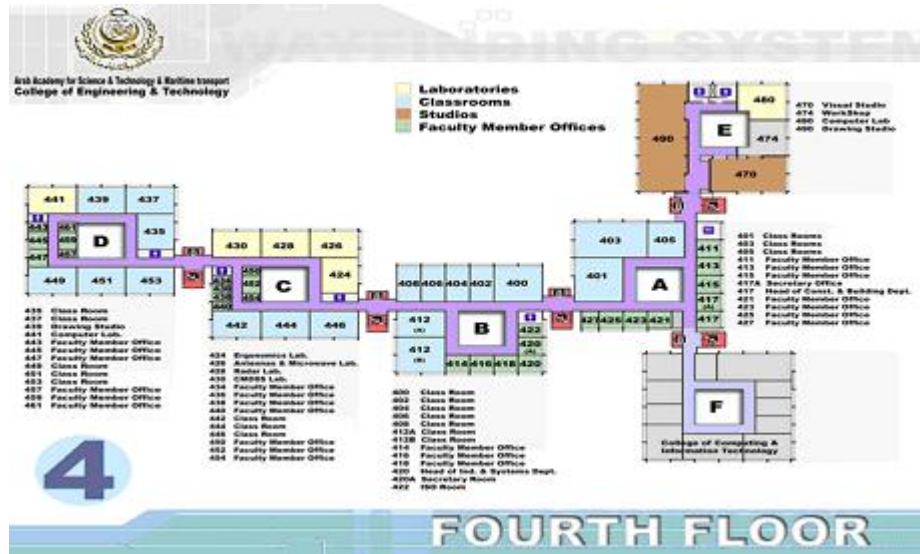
Arab Academy for Science & Technology & Maritime transport
College of Engineering & Technology

WAYFINDING SYSTEM

Laboratories
Classrooms
Studios
Faculty Member Offices

441 439 437
D 435
449 451 453

430 428 426
C 424
442 444 446

406 405 404 402 400
412 (A)
412 (B)
B
422
420 (A)
418 416 415 420

403 405
401
A
427 425 423 421

490 E 480 474 470

411 413 415 417 417 417

F

College of Computing & Information Technology

435 Class Room
437 Class Room
439 Drawing Studio
441 Computer Lab.
443 Faculty Member Office
445 Faculty Member Office
447 Faculty Member Office
449 Class Room
451 Class Room
453 Class Room
457 Faculty Member Office
459 Faculty Member Office
461 Faculty Member Office

424 Ergonomics Lab.
426 Antennas & Microwave Lab.
428 Radar Lab.
430 CMOSS Lab.
434 Faculty Member Office
436 Faculty Member Office
438 Faculty Member Office
440 Faculty Member Office
442 Class Room
444 Class Room
446 Class Room
450 Faculty Member Office
452 Faculty Member Office
454 Faculty Member Office

400 Class Room
402 Class Room
404 Class Room
406 Class Room
408 Class Room
412A Class Room
412B Class Room
414 Faculty Member Office
416 Faculty Member Office
418 Faculty Member Office
420 Head of Ind. & Systems Dept.
420A Secretary Room
422 ISO Room

401 Class Rooms
403 Class Rooms
405 Class Rooms
411 Faculty Member Office
413 Faculty Member Office
415 Faculty Member Office
417A Secretary Office
417 Head of Const. & Building Dept.
421 Faculty Member Office
423 Faculty Member Office
425 Faculty Member Office
427 Faculty Member Office

470 Visual Studio
474 WorkShop
480 Computer Lab
490 Drawing Studio

4

FOURTH FLOOR